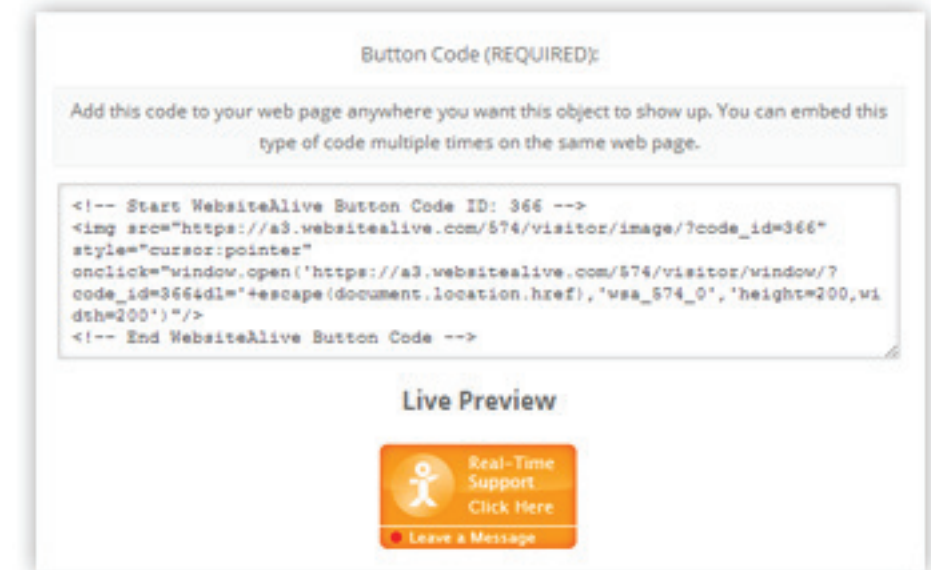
Button Code (REQUIRED):

Add this code to your web page anywhere you want this object to show up. You can embed this type of code multiple times on the same web page.

<!-- Start WebsiteAlive Button Code ID: 366 -->
<img src="https://a3.websitealive.com/574/visitor/image/?code_id=366" style="cursor:pointer" onclick="window.open('https://a3.websitealive.com/574/visitor/window/?code_id=366&dl='+escape(document.location.href),'wsa_574_0','height=200,width=200')"/>
<!-- End WebsiteAlive Button Code -->

Live Preview

Real-Time Support Click Here

Leave a Message